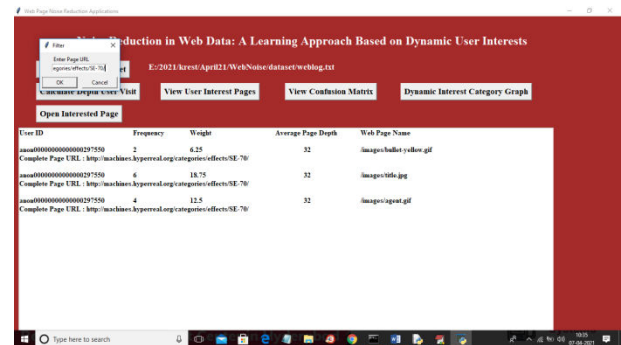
Web Page Noise Reduction Applications

Filter

Enter Page URL

egories/effects/SE-70/

OK Cancel

Noise Reduction in Web Data: A Learning Approach Based on Dynamic User Interests

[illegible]et

E:/2021/krest/April21/WebNoise/dataset/weblog.txt

Calculate Depth User Visit

View User Interest Pages

View Confusion Matrix

Dynamic Interest Category Graph

Open Interested Page

| User ID | Frequency | Weight | Average Page Depth | Web Page Name |
|---|---|---|---|---|
| zaoa0000000000000297550 | 2 | 6.25 | 32 | /images/bullet-yellow.gif |
| Complete Page URL : http://machines.hyperreal.org/categories/effects/SE-70/ | | | | |
| zaoa0000000000000297550 | 6 | 18.75 | 32 | /images/title.jpg |
| Complete Page URL : http://machines.hyperreal.org/categories/effects/SE-70/ | | | | |
| zaoa0000000000000297550 | 4 | 12.5 | 32 | /images/agent.gif |
| Complete Page URL : http://machines.hyperreal.org/categories/effects/SE-70/ | | | | |

Type here to search

10:05
07-04-2021